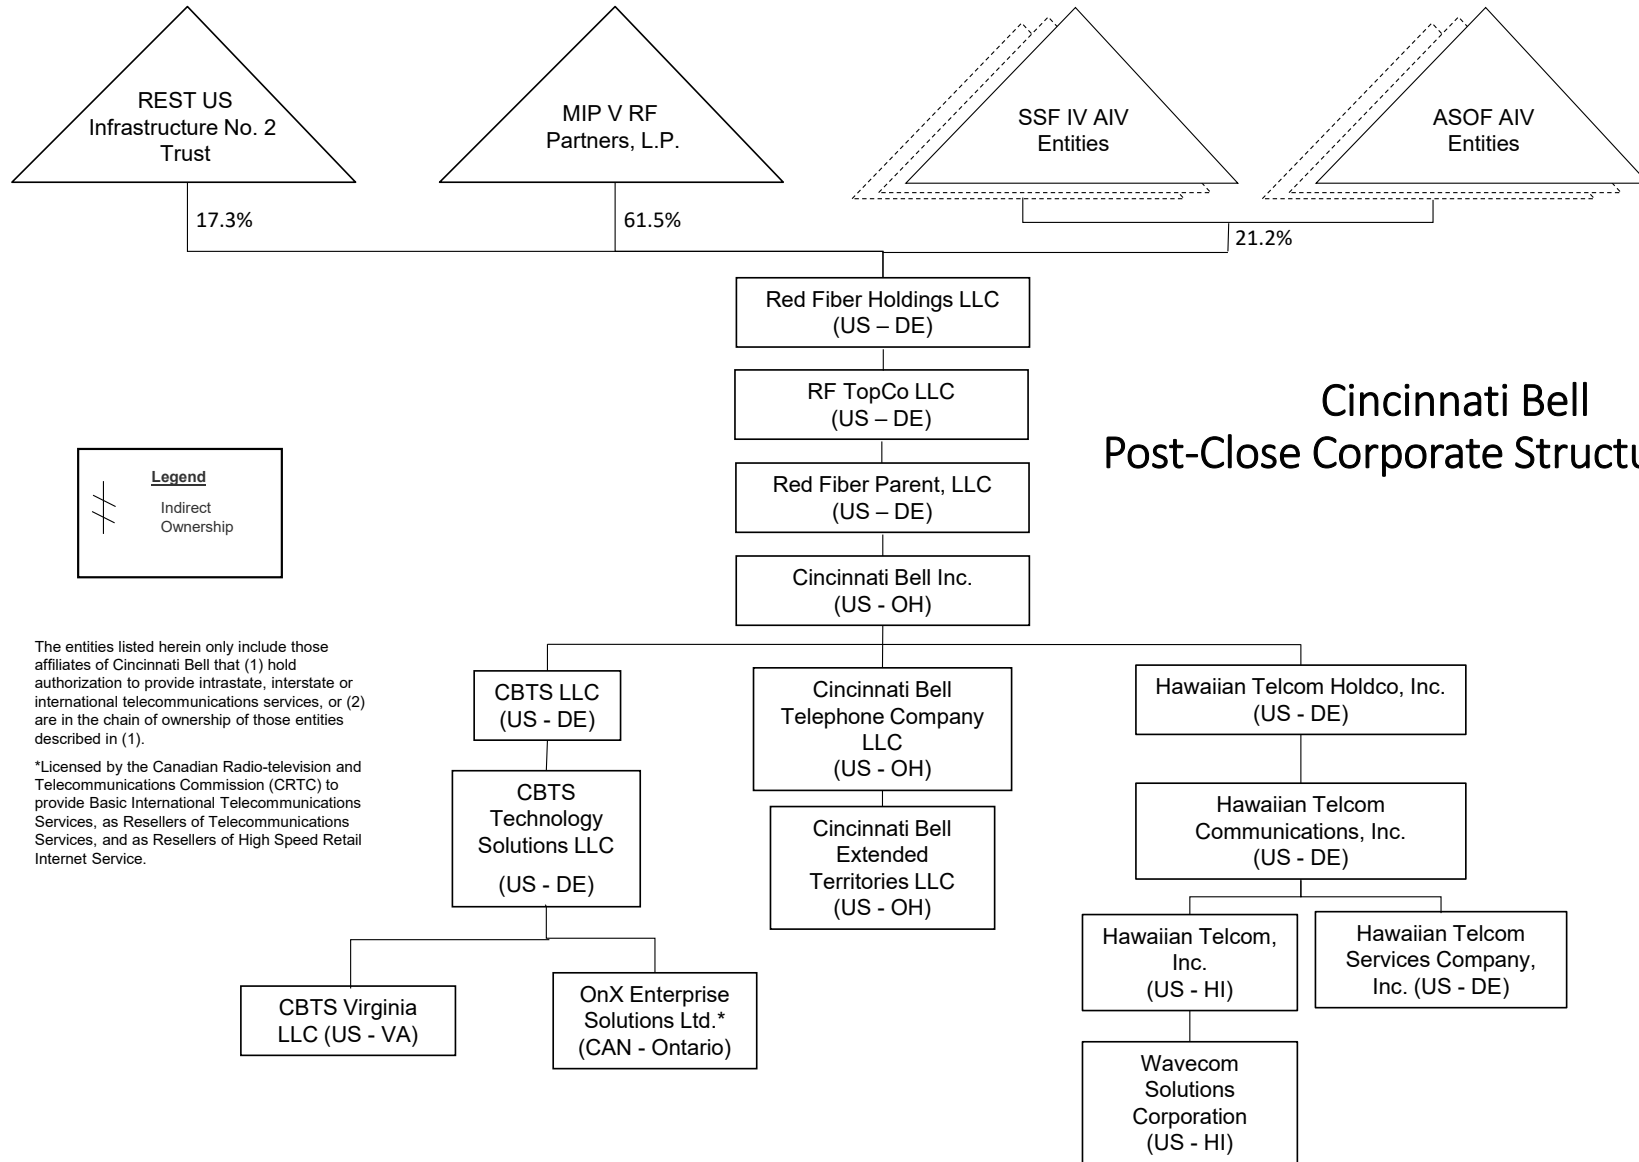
REST US Infrastructure No. 2 Trust

MIP V RF Partners, L.P.

SSF IV AIV Entities

ASOF AIV Entities

17.3%

61.5%

21.2%

Red Fiber Holdings LLC (US – DE)

RF TopCo LLC (US – DE)

Red Fiber Parent, LLC (US – DE)

Cincinnati Bell Inc. (US - OH)

Cincinnati Bell
Post-Close Corporate Structu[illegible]

Legend

Indirect Ownership

The entities listed herein only include those affiliates of Cincinnati Bell that (1) hold authorization to provide intrastate, interstate or international telecommunications services, or (2) are in the chain of ownership of those entities described in (1).

*Licensed by the Canadian Radio-television and Telecommunications Commission (CRTC) to provide Basic International Telecommunications Services, as Resellers of Telecommunications Services, and as Resellers of High Speed Retail Internet Service.

CBTS LLC (US - DE)

CBTS Technology Solutions LLC (US - DE)

CBTS Virginia LLC (US - VA)

OnX Enterprise Solutions Ltd.* (CAN - Ontario)

Cincinnati Bell Telephone Company LLC (US - OH)

Cincinnati Bell Extended Territories LLC (US - OH)

Hawaiian Telcom Holdco, Inc. (US - DE)

Hawaiian Telcom Communications, Inc. (US - DE)

Hawaiian Telcom, Inc. (US - HI)

Hawaiian Telcom Services Company, Inc. (US - DE)

Wavecom Solutions Corporation (US - HI)